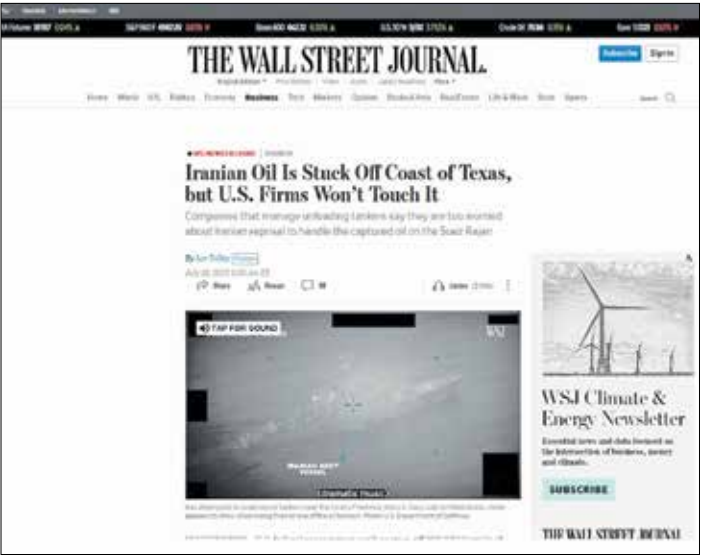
THE WALL STREET JOURNAL.

Subscribe Sign In

Home World U.S. Politics Economy Business Tech Markets Opinion Books & Arts Real Estate Life & Work Style Sports

Search

Iranian Oil Is Stuck Off Coast of Texas, but U.S. Firms Won't Touch It

Companies that manage unloading tankers say they are too worried about Iranian reprisal to handle the captured oil on the Suez Rajan

Share Resize

TAP FOR SOUND

WSJ

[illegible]

WSJ Climate & Energy Newsletter

Essential news and data focused on the intersection of business, money and climate.

SUBSCRIBE

THE WALL STREET JOURNAL